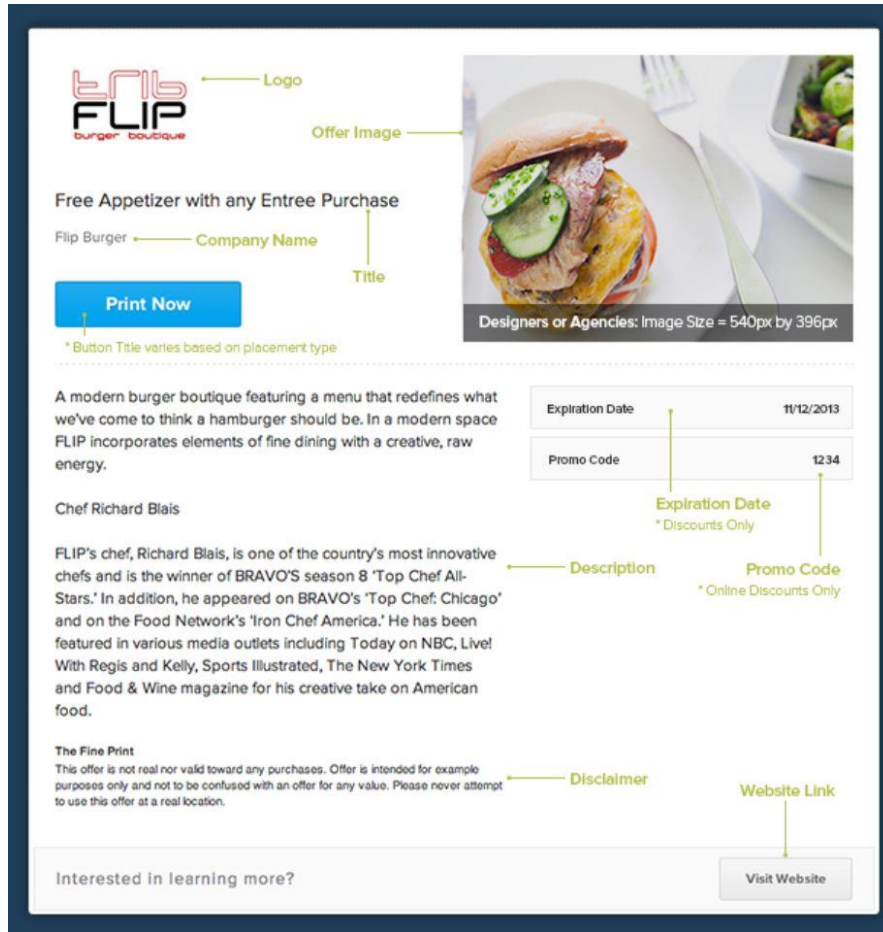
FLIP
burger boutique

Logo

Offer Image

Free Appetizer with any Entree Purchase

Flip Burger

Company Name

Title

Print Now

* Button Title varies based on placement type

Designers or Agencies: Image Size = 540px by 396px

A modern burger boutique featuring a menu that redefines what we've come to think a hamburger should be. In a modern space FLIP incorporates elements of fine dining with a creative, raw energy.

Chef Richard Blais

FLIP's chef, Richard Blais, is one of the country's most innovative chefs and is the winner of BRAVO'S season 8 'Top Chef All-Stars.' In addition, he appeared on BRAVO's 'Top Chef: Chicago' and on the Food Network's 'Iron Chef America.' He has been featured in various media outlets including Today on NBC, Live! With Regis and Kelly, Sports Illustrated, The New York Times and Food & Wine magazine for his creative take on American food.

| Expiration Date | 11/12/2013 |
|---|---|
| Promo Code | 1234 |

Expiration Date
* Discounts Only

Description

Promo Code
* Online Discounts Only

The Fine Print
This offer is not real nor valid toward any purchases. Offer is intended for example purposes only and not to be confused with an offer for any value. Please never attempt to use this offer at a real location.

Disclaimer

Website Link

Interested in learning more?

Visit Website